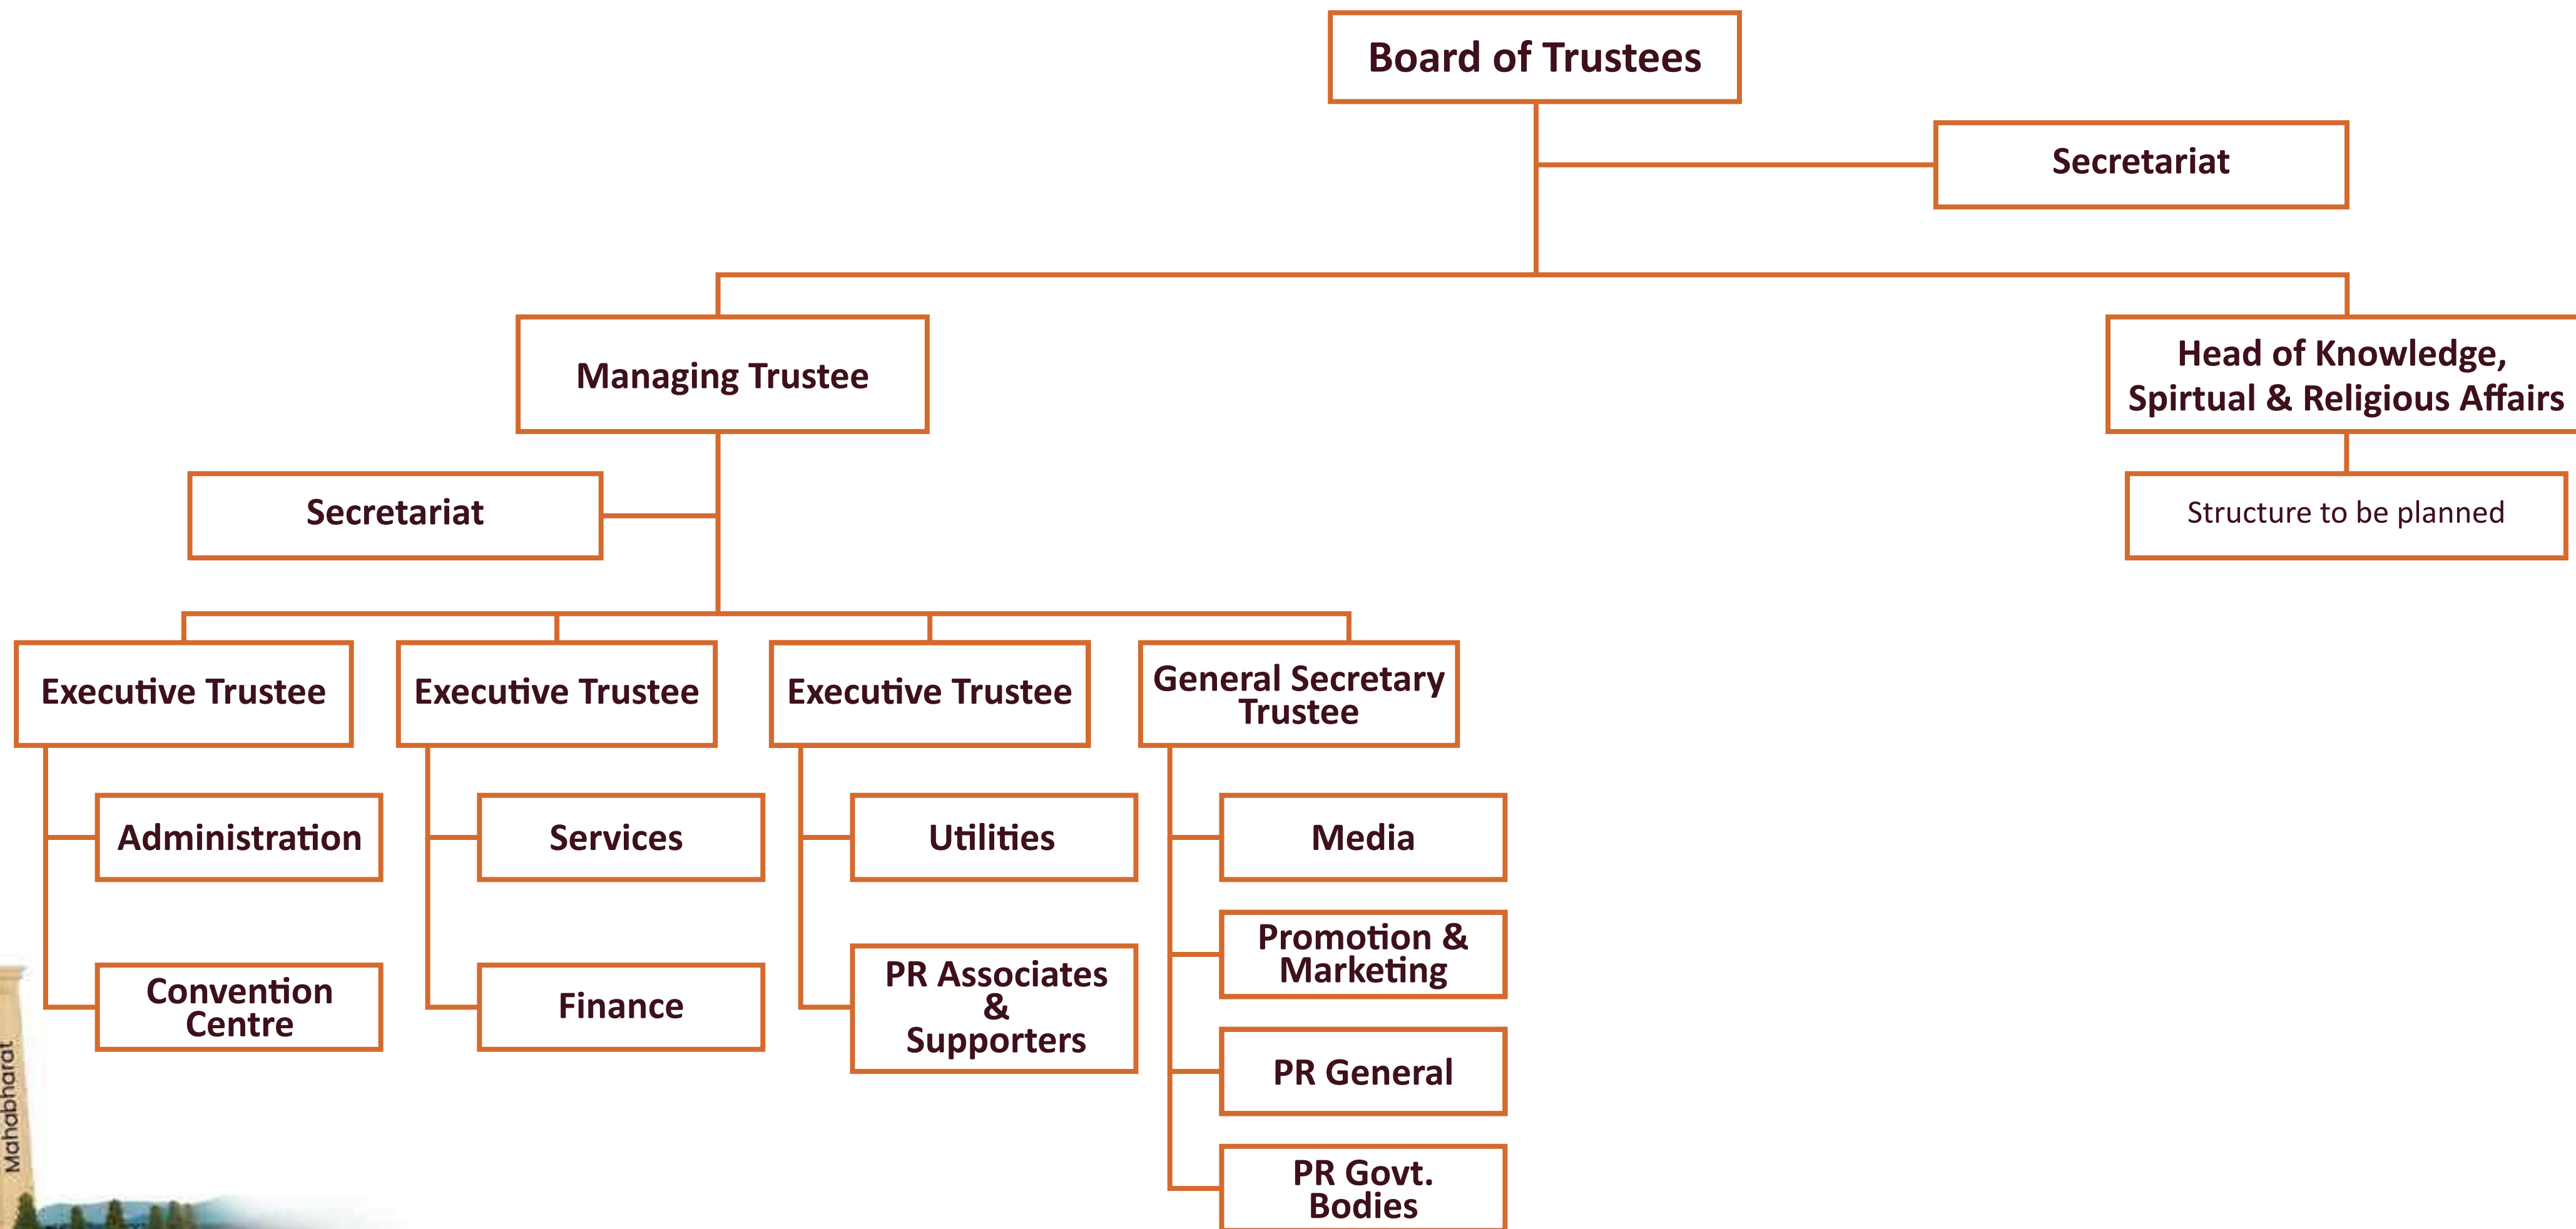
Board of Trustees

Secretariat

Managing Trustee

Head of Knowledge, Spirtual & Religious Affairs

Secretariat

Structure to be planned

Executive Trustee

Executive Trustee

Executive Trustee

General Secretary Trustee

Administration

Services

Utilities

Media

Promotion & Marketing

Convention Centre

Finance

PR Associates & Supporters

PR General

PR Govt. Bodies

Mahabharat